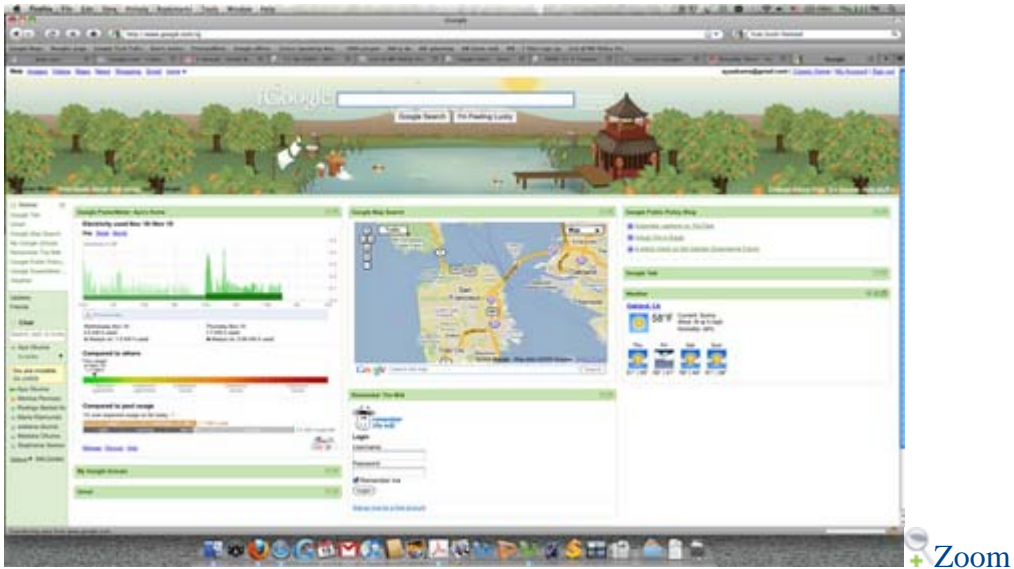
Firefox File Edit View History Bookmarks Tools Window Help

iGoogle

Google Search I'm Feeling Lucky

Google PowerMeter: Ayo's Home

Electricity used Nov 18-Nov 19

Compared to others

Compared to past usage

Google Map Search

Google

Remember The Milk

Login

Username

Password

Remember me

Login

Google Public Policy Blog

Google Talk

Weather

Oakland, CA

58°F

My Google Groups

Gmail

Chat

Zoom